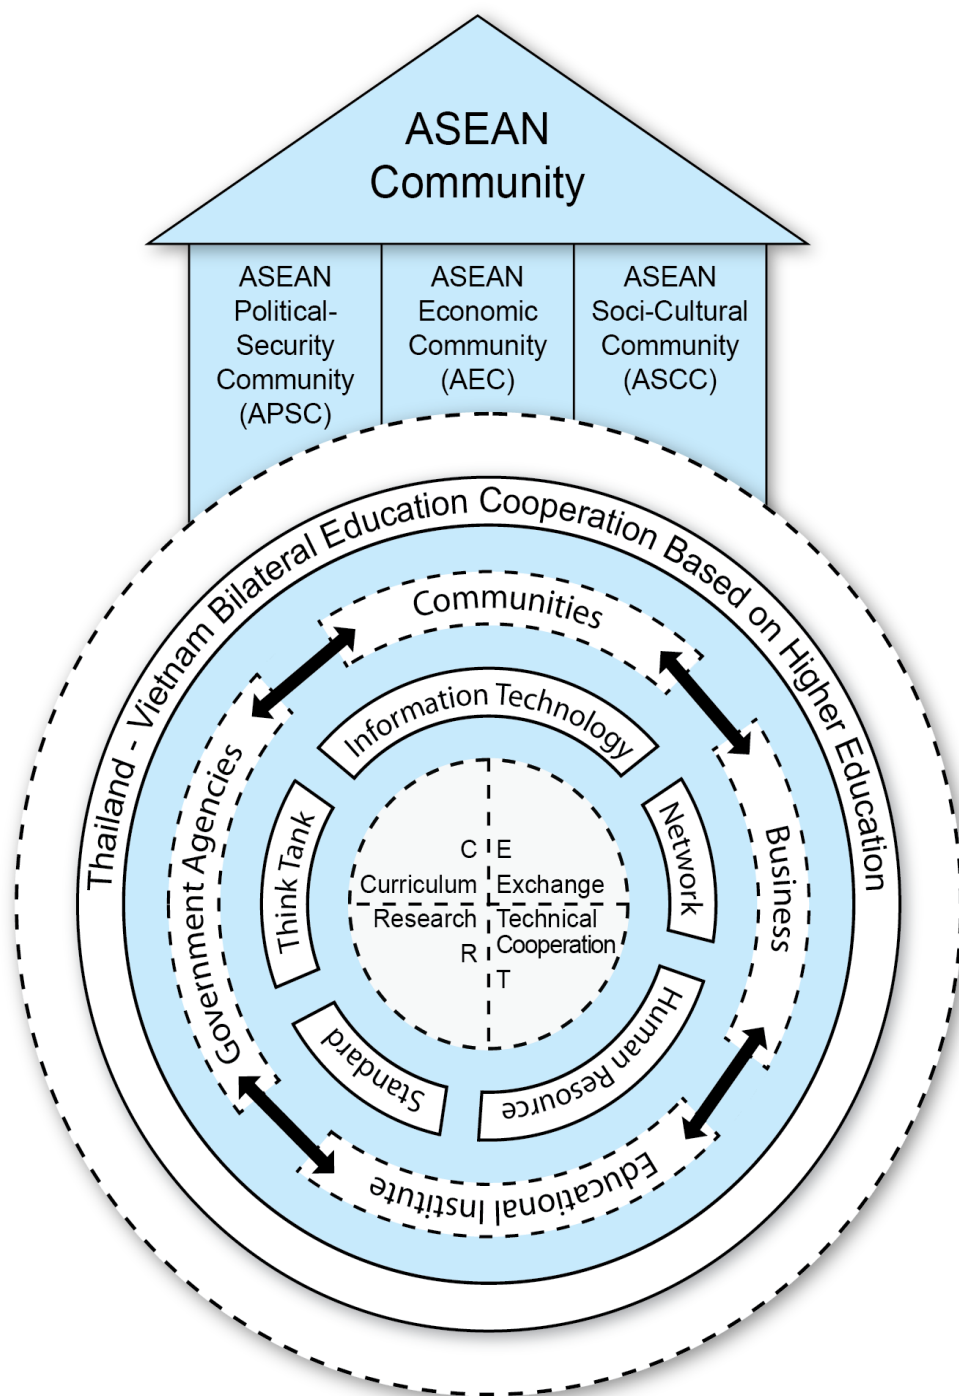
ASEAN Community

ASEAN Political-Security Community (APSC)

ASEAN Economic Community (AEC)

ASEAN Soci-Cultural Community (ASCC)

Thailand - Vietnam Bilateral Education Cooperation Based on Higher Education

Communities

Business

Educational Institute

Government Agencies

Information Technology

Network

Human Resource

Standard

Think Tank

C
Curriculum

E
Exchange

Research
R

Technical Cooperation
T